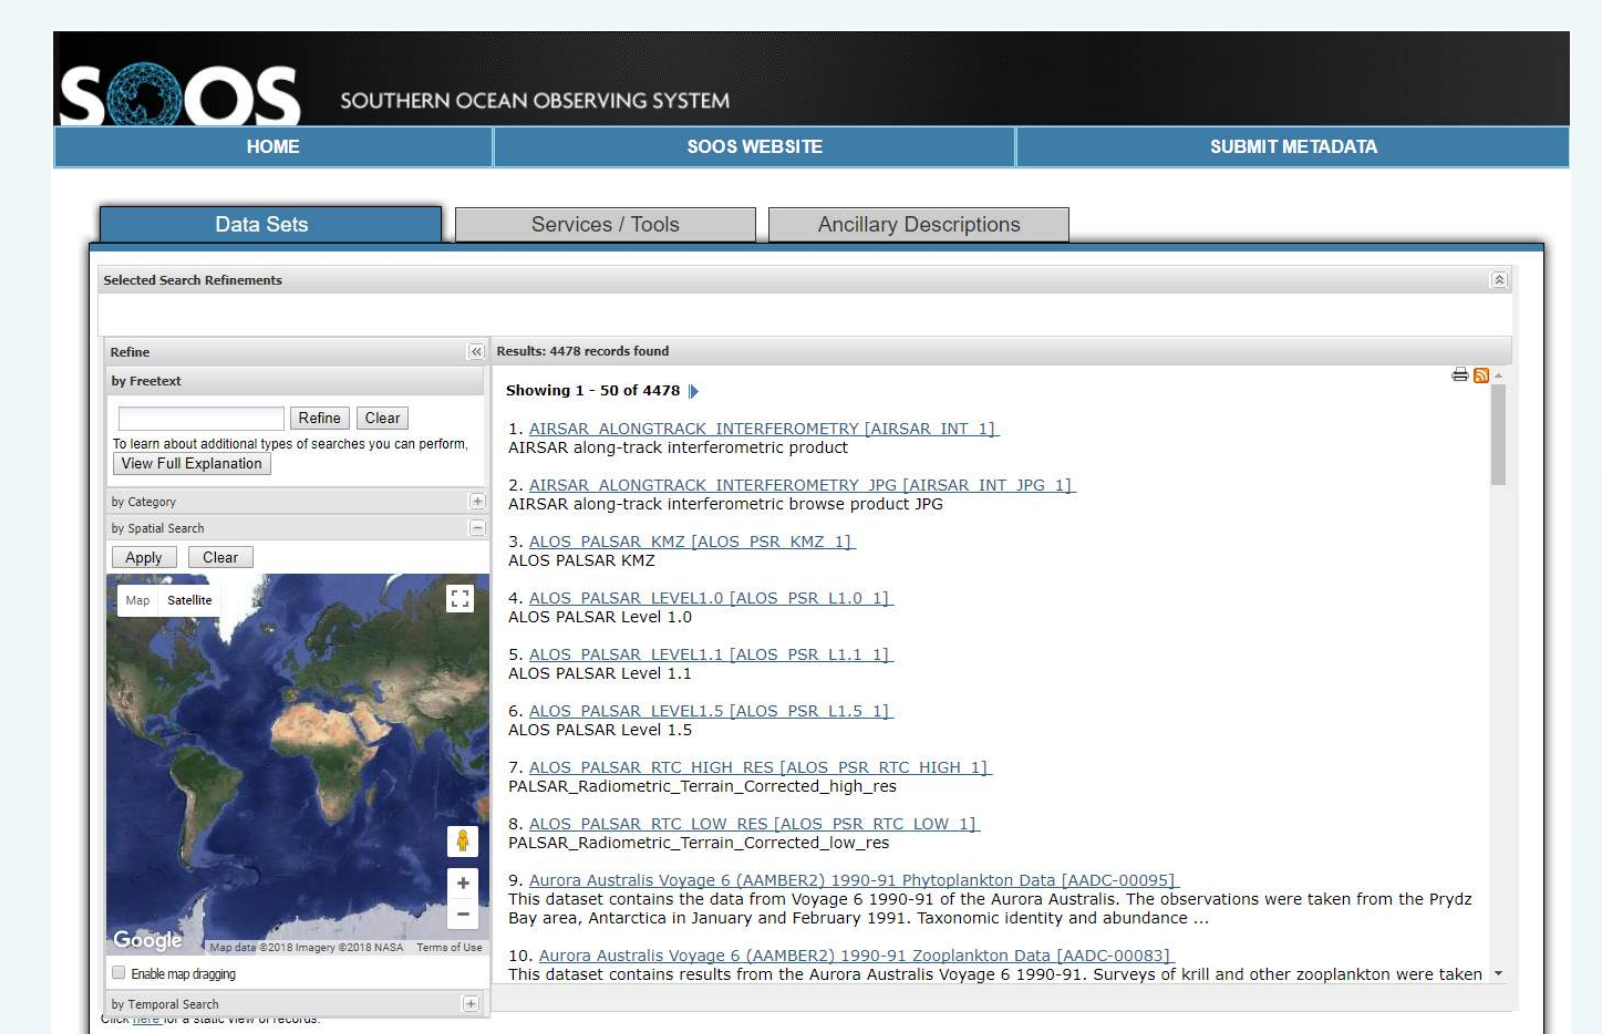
SOOS SOUTHERN OCEAN OBSERVING SYSTEM

HOME | SOOS WEBSITE | SUBMIT METADATA

Data Sets | Services / Tools | Ancillary Descriptions

Selected Search Refinements

Refine

by Freetext

Refine Clear

To learn about additional types of searches you can perform,
View Full Explanation

by Category

by Spatial Search

Apply Clear

Map Satellite

Google Map data ©2018 Imagery ©2018 NASA Terms of Use

Enable map dragging

by Temporal Search

Click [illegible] for a static view of records.

Results: 4478 records found

Showing 1 - 50 of 4478

1. AIRSAR_ALONGTRACK_INTERFEROMETRY [AIRSAR_INT_1]
AIRSAR along-track interferometric product

2. AIRSAR_ALONGTRACK_INTERFEROMETRY_JPG [AIRSAR_INT_JPG_1]
AIRSAR along-track interferometric browse product JPG

3. ALOS_PALSAR_KMZ [ALOS_PSR_KMZ_1]
ALOS PALSAR KMZ

4. ALOS_PALSAR_LEVEL1.0 [ALOS_PSR_L1.0_1]
ALOS PALSAR Level 1.0

5. ALOS_PALSAR_LEVEL1.1 [ALOS_PSR_L1.1_1]
ALOS PALSAR Level 1.1

6. ALOS_PALSAR_LEVEL1.5 [ALOS_PSR_L1.5_1]
ALOS PALSAR Level 1.5

7. ALOS_PALSAR_RTC_HIGH_RES [ALOS_PSR_RTC_HIGH_1]
PALSAR_Radiometric_Terrain_Corrected_high_res

8. ALOS_PALSAR_RTC_LOW_RES [ALOS_PSR_RTC_LOW_1]
PALSAR_Radiometric_Terrain_Corrected_low_res

9. Aurora Australis Voyage 6 (AAMBER2) 1990-91 Phytoplankton Data [AADC-00095]
This dataset contains the data from Voyage 6 1990-91 of the Aurora Australis. The observations were taken from the Prydz Bay area, Antarctica in January and February 1991. Taxonomic identity and abundance ...

10. Aurora Australis Voyage 6 (AAMBER2) 1990-91 Zooplankton Data [AADC-00083]
This dataset contains results from the Aurora Australis Voyage 6 1990-91. Surveys of krill and other zooplankton were taken